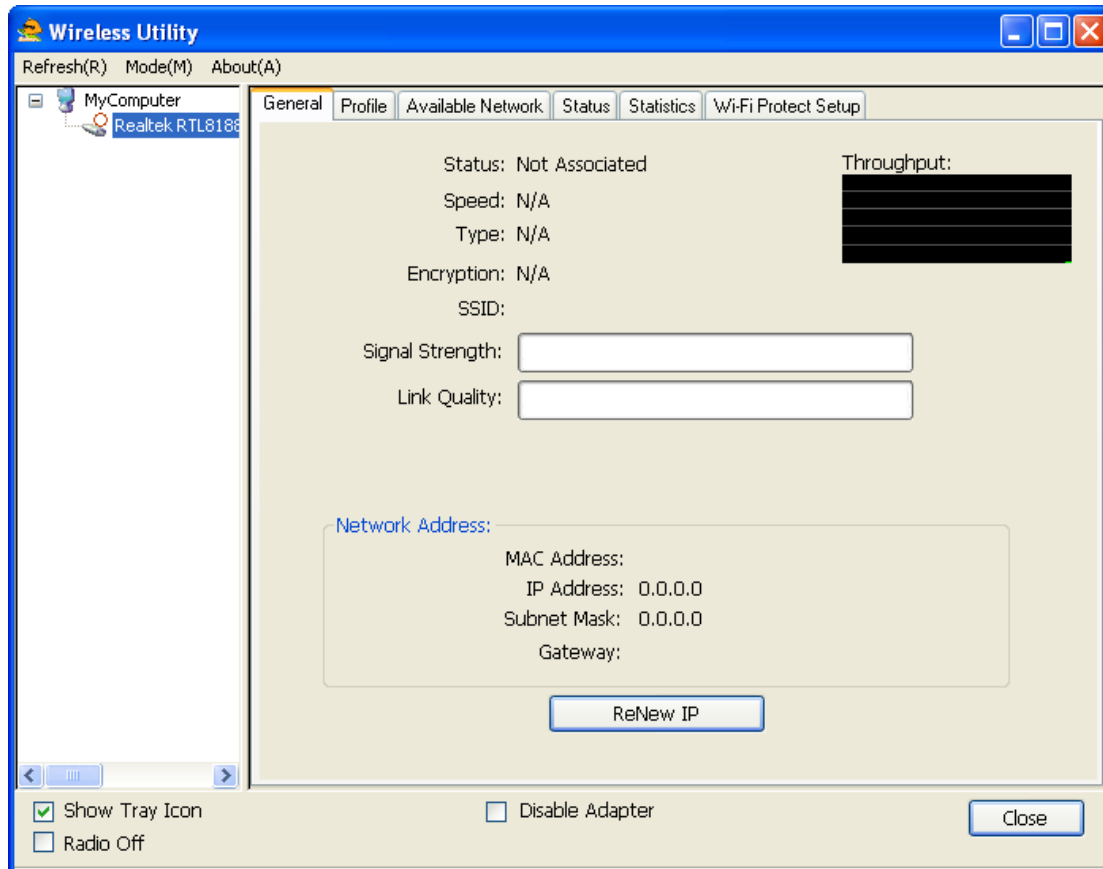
Wireless Utility

Refresh(R) Mode(M) About(A)

MyComputer
Realtek RTL8188

General | Profile | Available Network | Status | Statistics | Wi-Fi Protect Setup

Status: Not Associated
Speed: N/A
Type: N/A
Encryption: N/A
SSID:

Throughput:

Signal Strength:
Link Quality:

Network Address:
MAC Address:
IP Address: 0.0.0.0
Subnet Mask: 0.0.0.0
Gateway:

ReNew IP

Show Tray Icon
Radio Off
Disable Adapter
Close